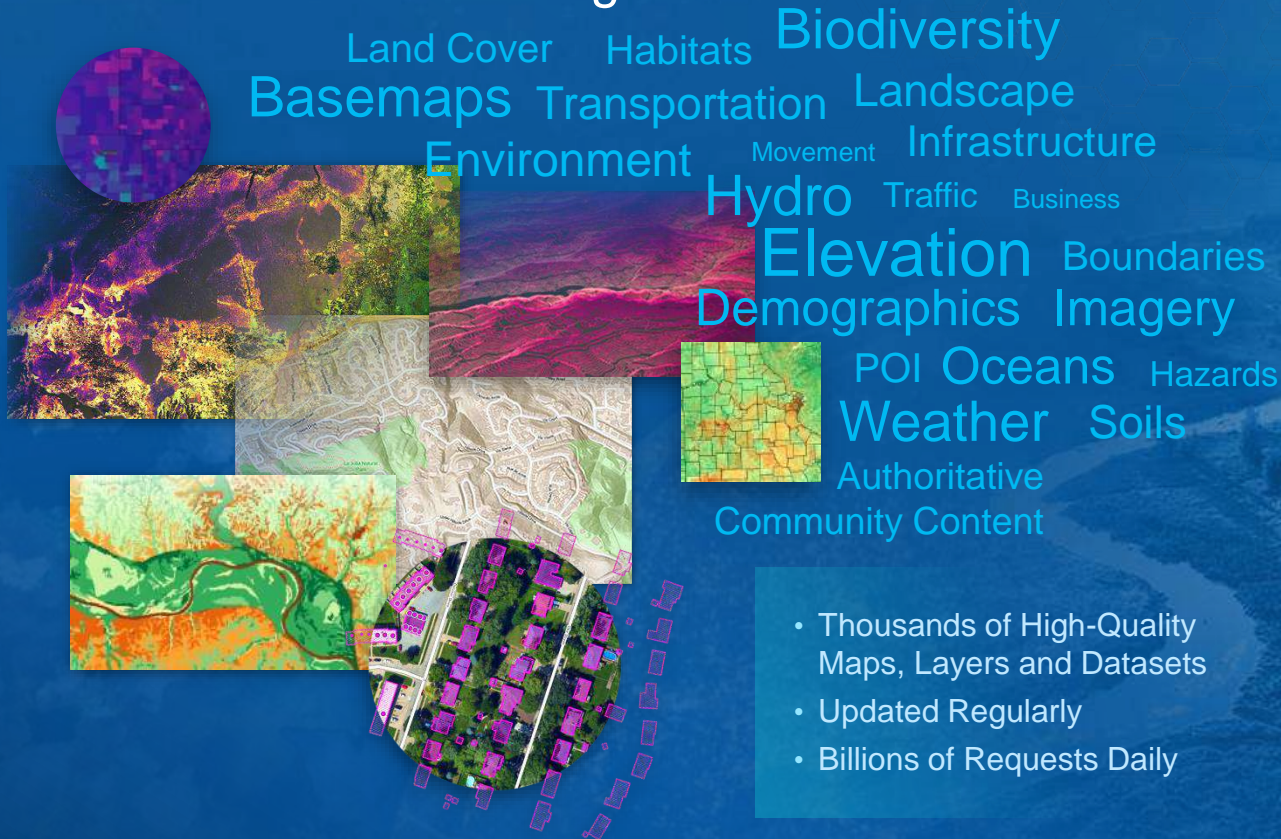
Land Cover Habitats Biodiversity
Basemaps Transportation Landscape
Environment Movement Infrastructure
Hydro Traffic Business
Elevation Boundaries
Demographics Imagery
POI Oceans Hazards
Weather Soils
Authoritative
Community Content

• Thousands of High-Quality Maps, Layers and Datasets
• Updated Regularly
• Billions of Requests Daily